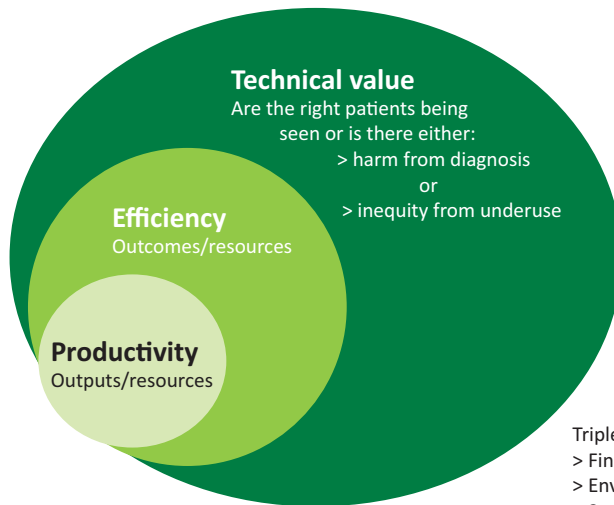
Technical value
Are the right patients being seen or is there either:
> harm from diagnosis
or
> inequity from underuse

Efficiency
Outcomes/resources

Productivity
Outputs/resources

Triple
> Fin
> Env